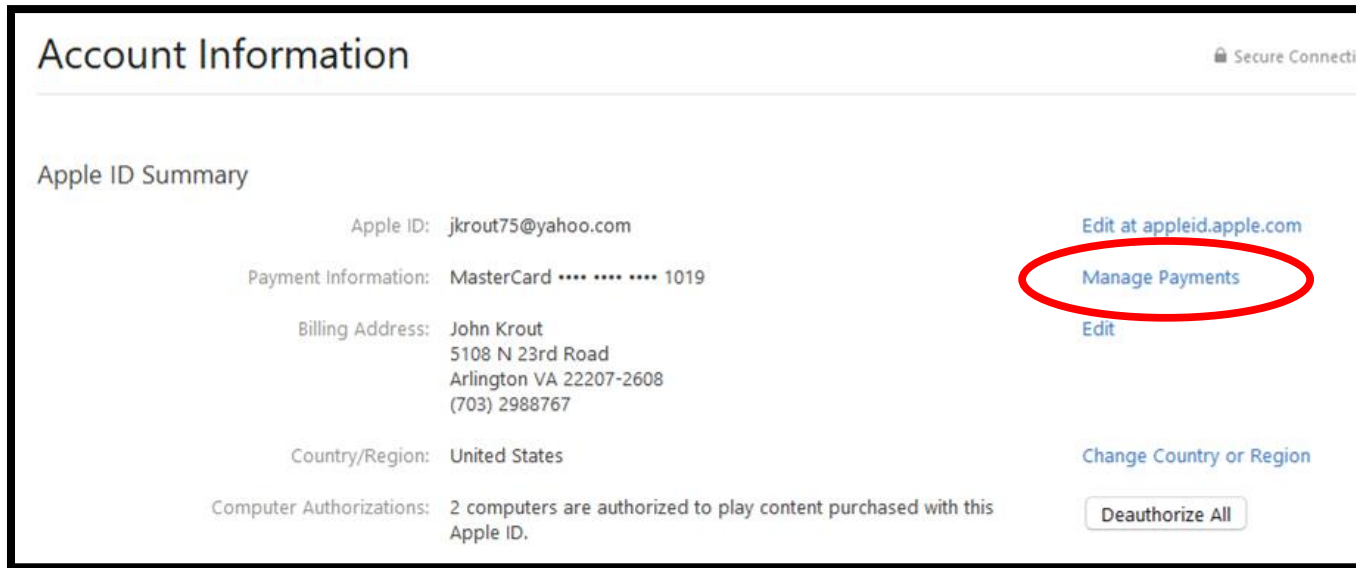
Account Information

Secure Connecti

Apple ID Summary

Apple ID: jkrout75@yahoo.com

Edit at appleid.apple.com

Payment Information: MasterCard •••• •••• •••• 1019

Manage Payments

Billing Address: John Krout
5108 N 23rd Road
Arlington VA 22207-2608
(703) 2988767

Edit

Country/Region: United States

Change Country or Region

Computer Authorizations: 2 computers are authorized to play content purchased with this Apple ID.

Deauthorize All